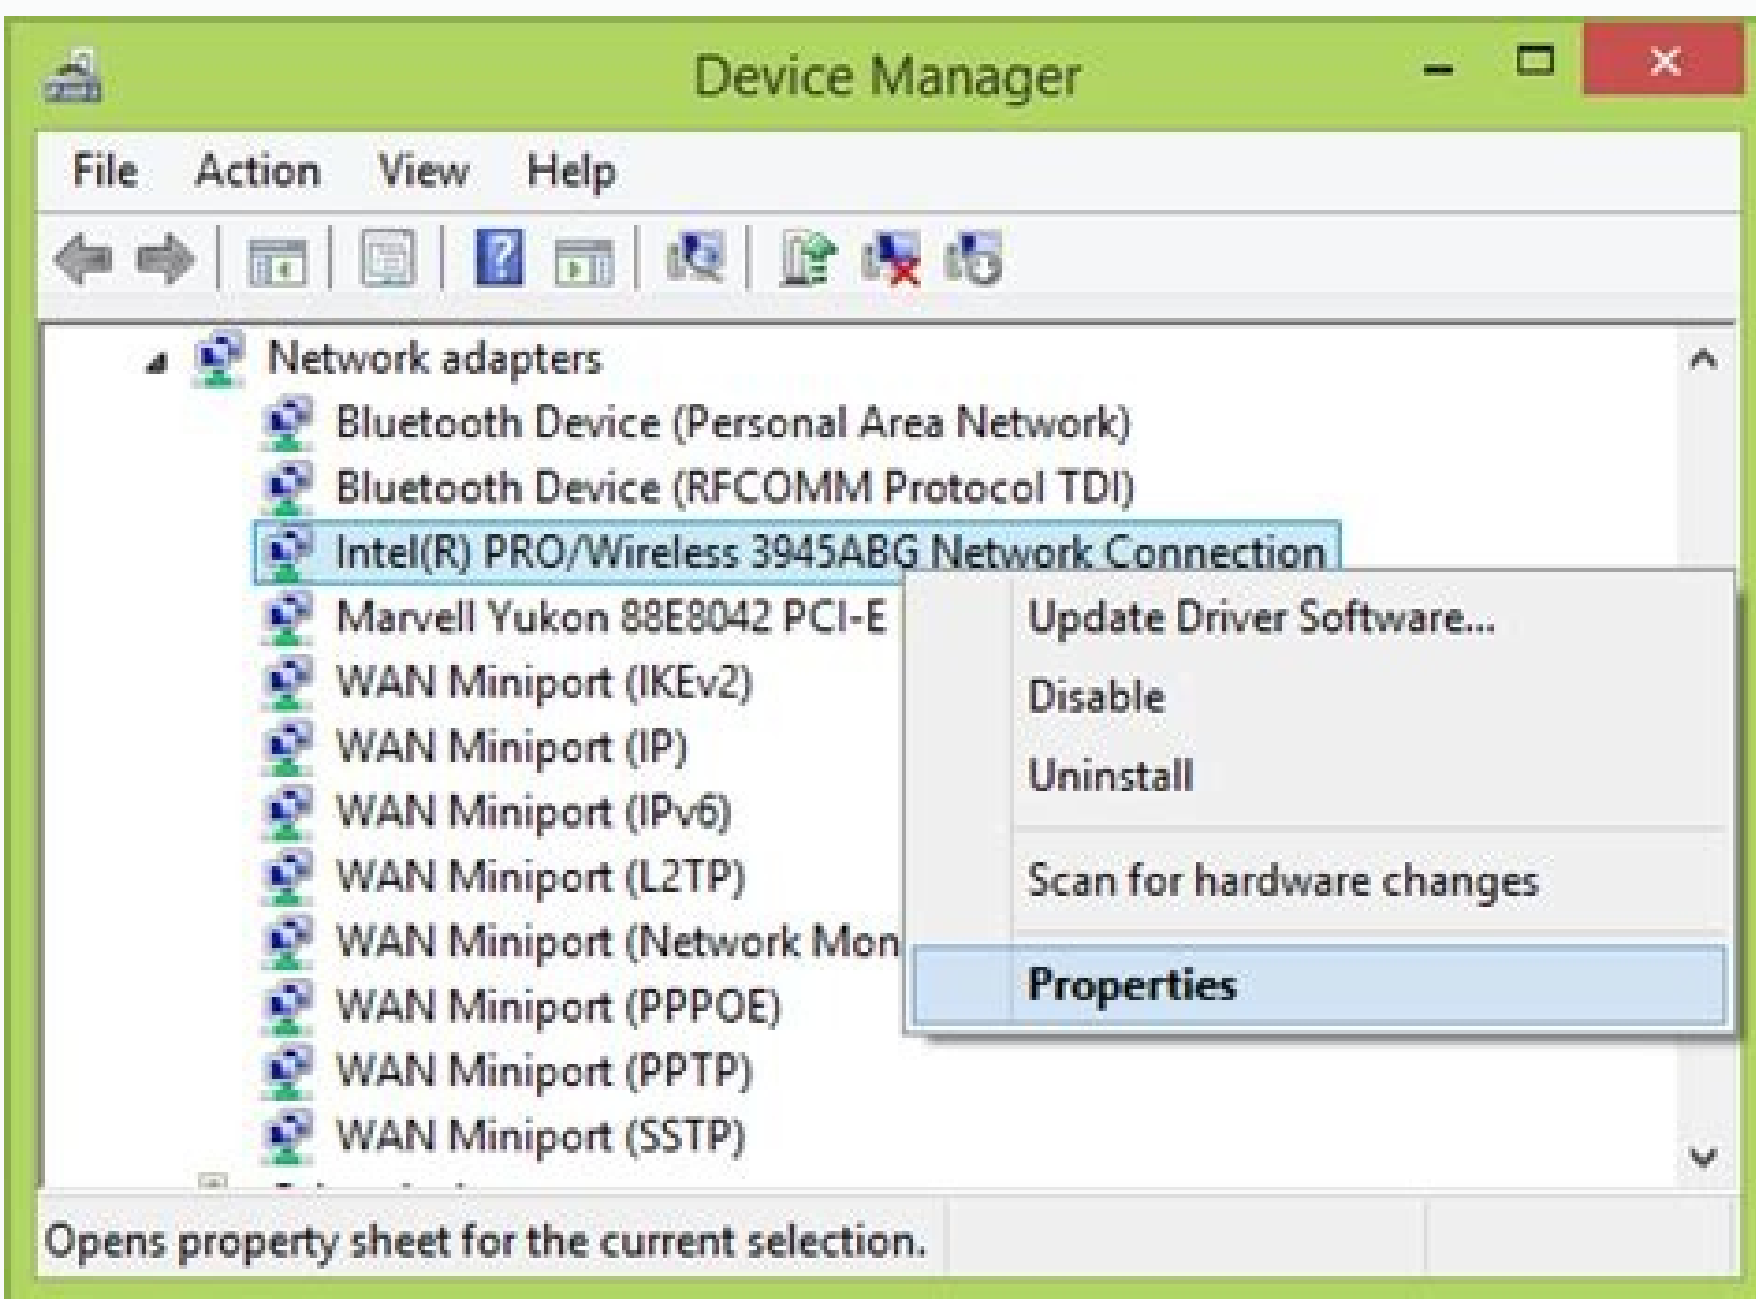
Device Manager

File Action View Help

Network adapters
Bluetooth Device (Personal Area Network)
Bluetooth Device (RFCOMM Protocol TDI)
Intel(R) PRO/Wireless 3945ABG Network Connection
Marvell Yukon 88E8042 PCI-E
WAN Miniport (IKEv2)
WAN Miniport (IP)
WAN Miniport (IPv6)
WAN Miniport (L2TP)
WAN Miniport (Network Mon
WAN Miniport (PPPOE)
WAN Miniport (PPTP)
WAN Miniport (SSTP)

Update Driver Software...
Disable
Uninstall
Scan for hardware changes
Properties

Opens property sheet for the current selection.